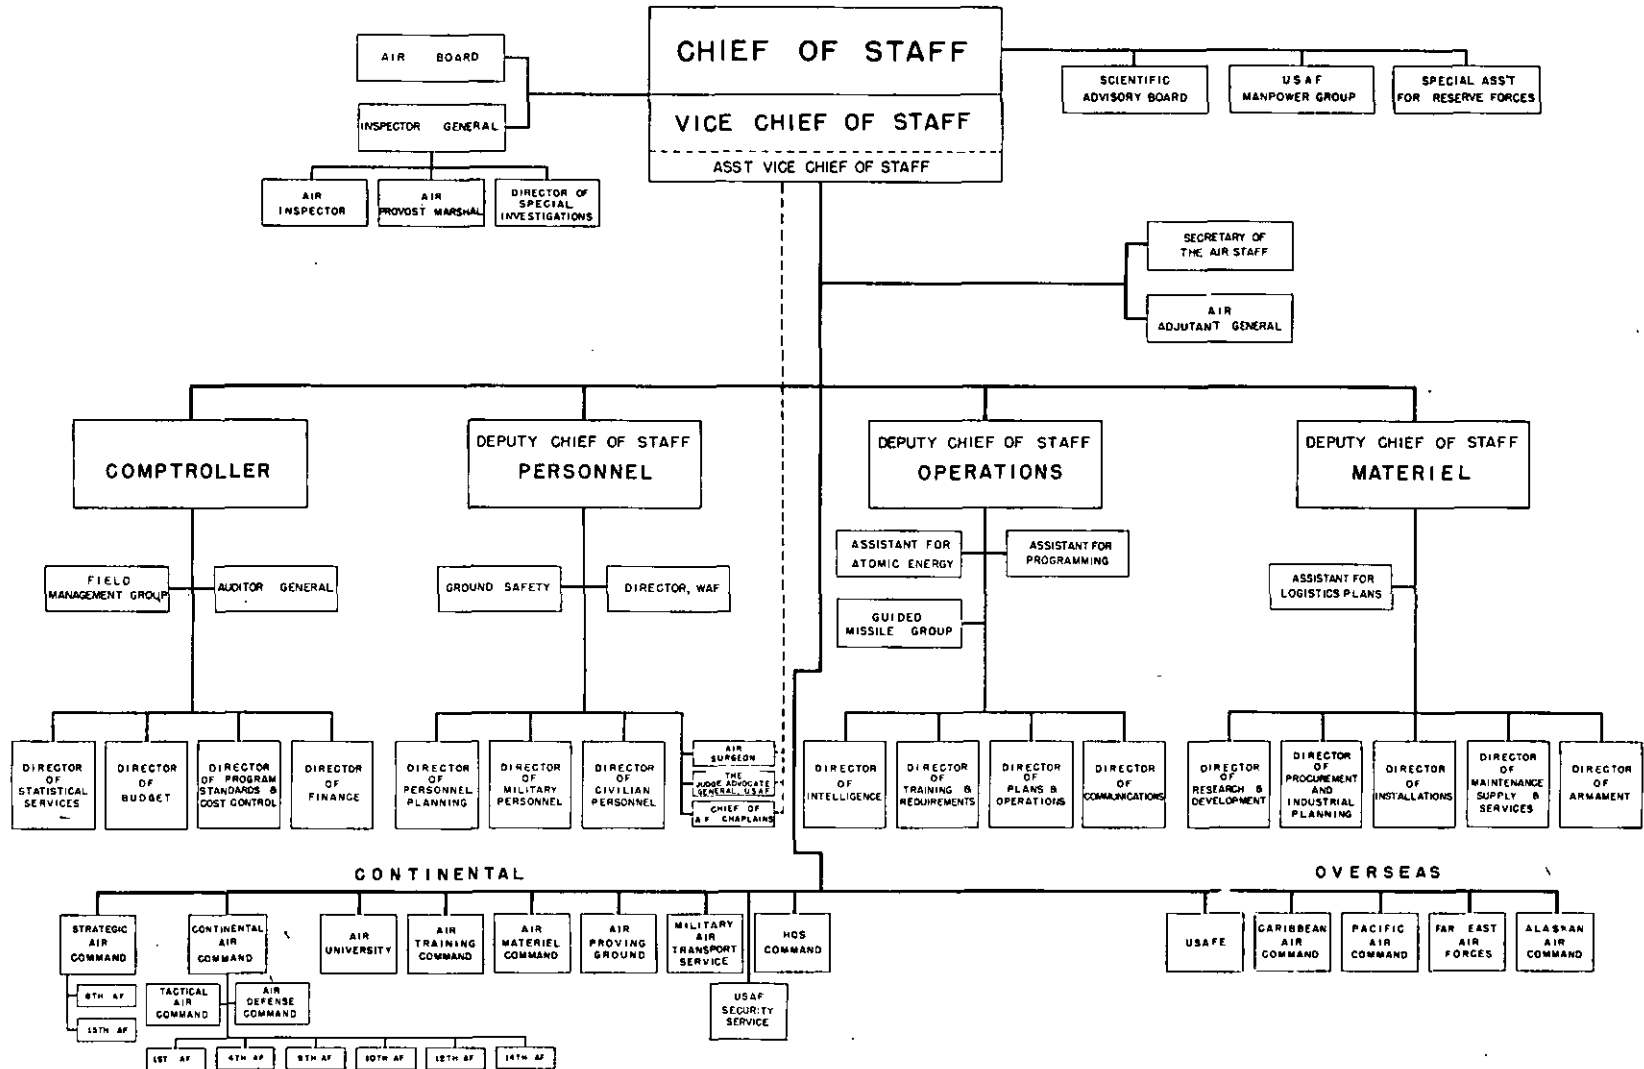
CHIEF OF STAFF
VICE CHIEF OF STAFF
ASST VICE CHIEF OF STAFF

AIR BOARD
INSPECTOR GENERAL
AIR INSPECTOR
AIR PROVOST MARSHAL
DIRECTOR OF SPECIAL INVESTIGATIONS

SCIENTIFIC ADVISORY BOARD
USAF MANPOWER GROUP
SPECIAL ASS'T FOR RESERVE FORCES

SECRETARY OF THE AIR STAFF
AIR ADJUTANT GENERAL

COMPTROLLER
FIELD MANAGEMENT GROUP
AUDITOR GENERAL
DIRECTOR OF STATISTICAL SERVICES
DIRECTOR OF BUDGET
DIRECTOR OF PROGRAM STANDARDS & COST CONTROL
DIRECTOR OF FINANCE

DEPUTY CHIEF OF STAFF PERSONNEL
GROUND SAFETY
DIRECTOR, WAF
DIRECTOR OF PERSONNEL PLANNING
DIRECTOR OF MILITARY PERSONNEL
DIRECTOR OF CIVILIAN PERSONNEL
AIR SURGEON
THE JUDGE ADVOCATE GENERAL, USAF
CHIEF OF A.F. CHAPLAINS

DEPUTY CHIEF OF STAFF OPERATIONS
ASSISTANT FOR ATOMIC ENERGY
ASSISTANT FOR PROGRAMMING
GUIDED MISSILE GROUP
DIRECTOR OF INTELLIGENCE
DIRECTOR OF TRAINING & REQUIREMENTS
DIRECTOR OF PLANS & OPERATIONS
DIRECTOR OF COMMUNICATIONS

DEPUTY CHIEF OF STAFF MATERIEL
ASSISTANT FOR LOGISTICS PLANS
DIRECTOR OF RESEARCH & DEVELOPMENT
DIRECTOR OF PROCUREMENT AND INDUSTRIAL PLANNING
DIRECTOR OF INSTALLATIONS
DIRECTOR OF MAINTENANCE SUPPLY & SERVICES
DIRECTOR OF ARMAMENT

CONTINENTAL
STRATEGIC AIR COMMAND
8TH AF
15TH AF
CONTINENTAL AIR COMMAND
TACTICAL AIR COMMAND
AIR DEFENSE COMMAND
1ST AF
4TH AF
9TH AF
10TH AF
12TH AF
14TH AF
AIR UNIVERSITY
AIR TRAINING COMMAND
AIR MATERIEL COMMAND
AIR PROVING GROUND
MILITARY AIR TRANSPORT SERVICE
USAF SECURITY SERVICE
HQS COMMAND

OVERSEAS
USAFE
CARIBBEAN AIR COMMAND
PACIFIC AIR COMMAND
FAR EAST AIR FORCES
ALASKAN AIR COMMAND